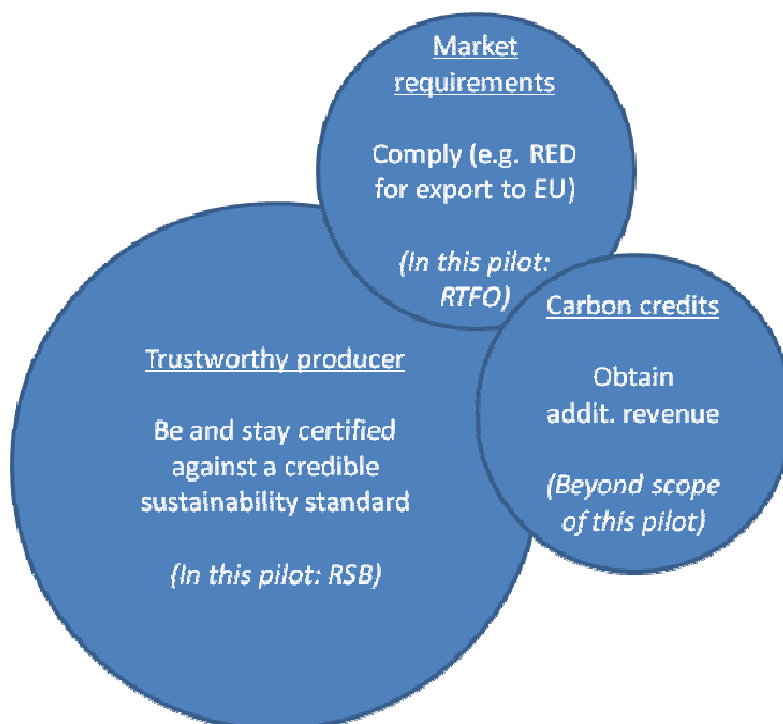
Market requirements

Comply (e.g. RED for export to EU)

(In this pilot: RTFO)

Carbon credits

Obtain addit. revenue

(Beyond scope of this pilot)

Trustworthy producer

Be and stay certified against a credible sustainability standard

(In this pilot: RSB)